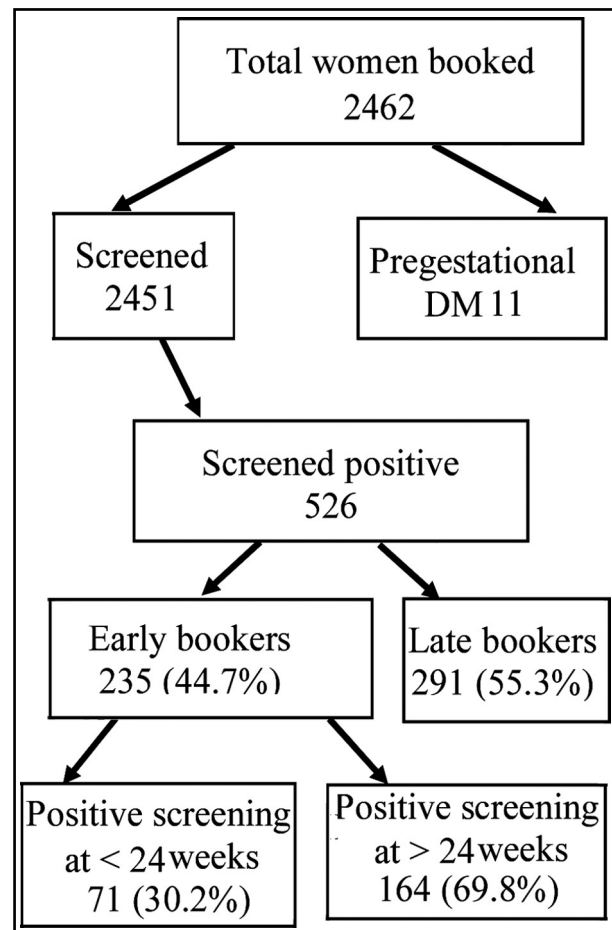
Total women booked
2462

Screened
2451

Pregestational
DM 11

Screened positive
526

Early bookers
235 (44.7%)

Late bookers
291 (55.3%)

Positive screening
at < 24 weeks
71 (30.2%)

Positive screening
at > 24 weeks
164 (69.8%)